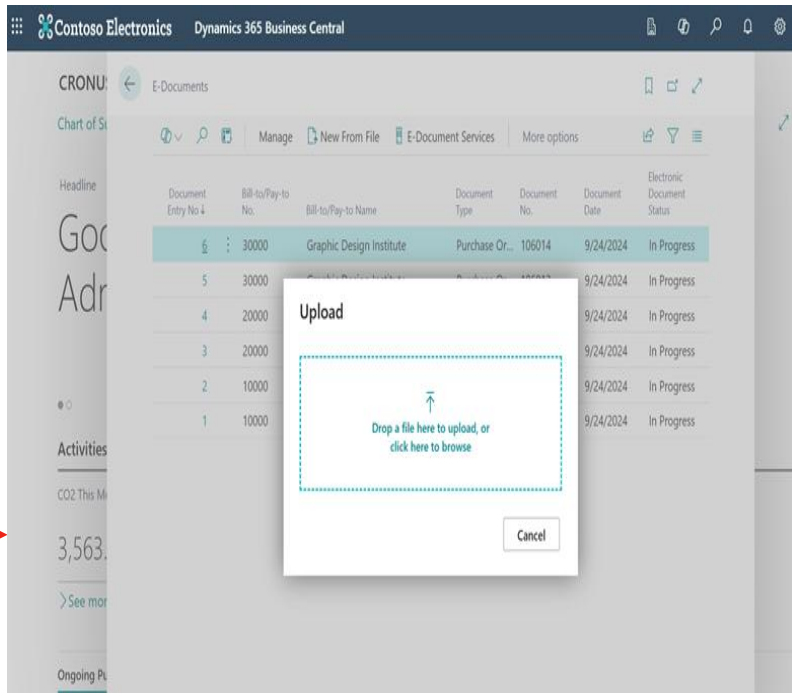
Contoso Electronics Dynamics 365 Business Central

CRONU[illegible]

Chart of S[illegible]

Headline

Goo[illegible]

Adr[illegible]

Activities

CO2 This M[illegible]

3,563.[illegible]

See mor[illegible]

Ongoing Pu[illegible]

E-Documents

Manage New From File E-Document Services More options

| Document Entry No.↓ | Bill-to/Pay-to No. | Bill-to/Pay-to Name | Document Type | Document No. | Document Date | Electronic Document Status |
|---|---|---|---|---|---|---|
| 6 | 30000 | Graphic Design Institute | Purchase Or... | 106014 | 9/24/2024 | In Progress |
| 5 | 30000 | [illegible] | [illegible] | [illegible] | 9/24/2024 | In Progress |
| 4 | 20000 | | | | 9/24/2024 | In Progress |
| 3 | 20000 | | | | 9/24/2024 | In Progress |
| 2 | 10000 | | | | 9/24/2024 | In Progress |
| 1 | 10000 | | | | 9/24/2024 | In Progress |

Upload

Drop a file here to upload, or click here to browse

Cancel